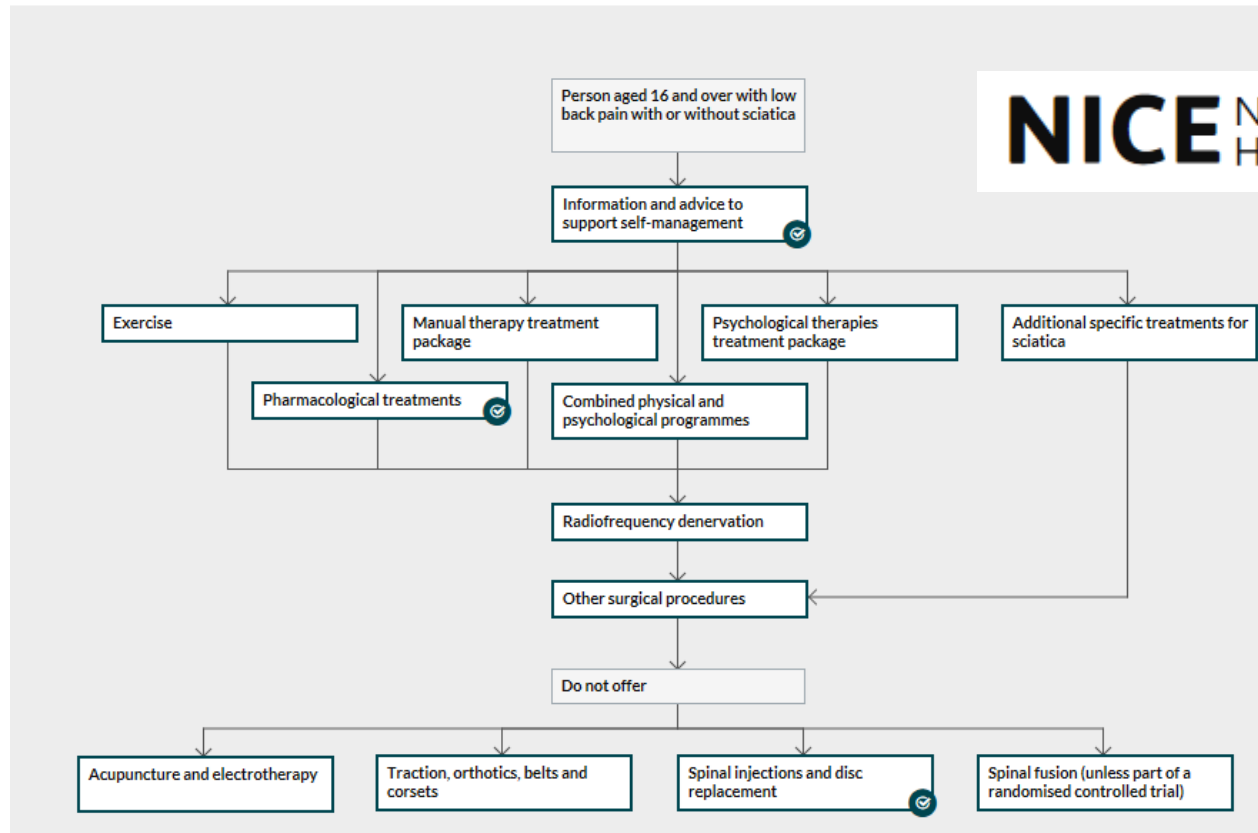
NICE N H

Person aged 16 and over with low back pain with or without sciatica

Information and advice to support self-management

Exercise

Manual therapy treatment package

Psychological therapies treatment package

Additional specific treatments for sciatica

Pharmacological treatments

Combined physical and psychological programmes

Radiofrequency denervation

Other surgical procedures

Do not offer

Acupuncture and electrotherapy

Traction, orthotics, belts and corsets

Spinal injections and disc replacement

Spinal fusion (unless part of a randomised controlled trial)